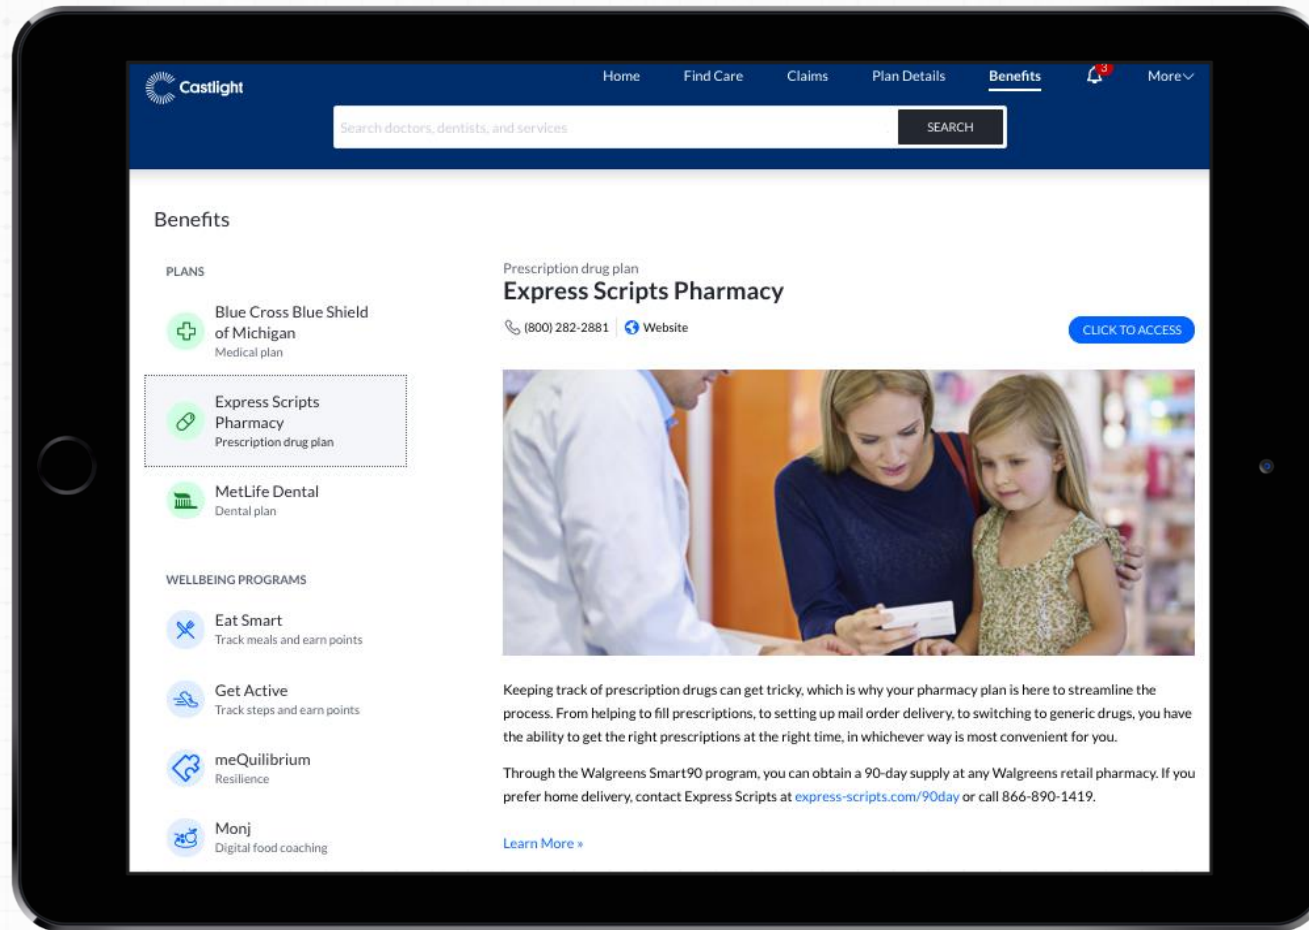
Castlight

Home Find Care Claims Plan Details Benefits 3 More

Search doctors, dentists, and services

SEARCH

Benefits

PLANS

Blue Cross Blue Shield of Michigan
Medical plan

Express Scripts Pharmacy
Prescription drug plan

MetLife Dental
Dental plan

WELLBEING PROGRAMS

Eat Smart
Track meals and earn points

Get Active
Track steps and earn points

meQuilibrium
Resilience

Monj
Digital food coaching

Prescription drug plan

Express Scripts Pharmacy

(800) 282-2881 Website

CLICK TO ACCESS

Keeping track of prescription drugs can get tricky, which is why your pharmacy plan is here to streamline the process. From helping to fill prescriptions, to setting up mail order delivery, to switching to generic drugs, you have the ability to get the right prescriptions at the right time, in whichever way is most convenient for you.

Through the Walgreens Smart90 program, you can obtain a 90-day supply at any Walgreens retail pharmacy. If you prefer home delivery, contact Express Scripts at express-scripts.com/90day or call 866-890-1419.

Learn More »